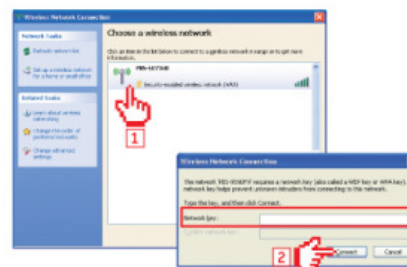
Wireless Network Connection

Network Tasks

Refresh network list

Set up a wireless network for a home or small office

Related Tasks

Learn about wireless networking

Change the order of preferred networks

Change advanced settings

Choose a wireless network

Click an item in the list below to connect to a wireless network in range or to get more information.

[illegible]

Security-enabled wireless network (WPA)

1

Wireless Network Connection

The network '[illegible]' requires a network key (also called a WEP key or WPA key). A network key helps prevent unknown intruders from connecting to this network.

Type the key, and then click Connect.

Network key:

Confirm network key:

2

Connect

Cancel